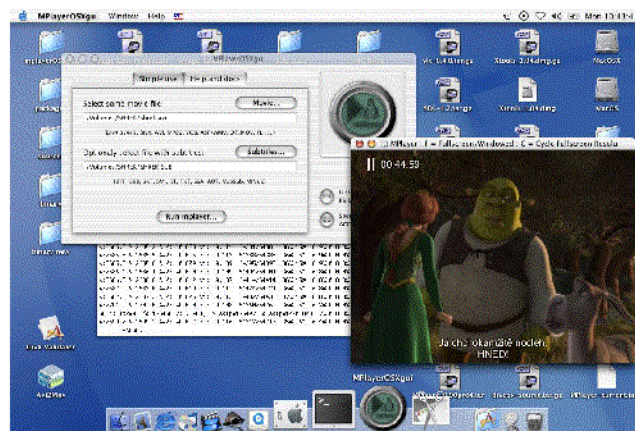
MPlayerOSXgui Window Help

Mon 10:43

MPlayerOSXgui

Simple use

Select some movie file:

Movie...

Optionally select file with subtitles:

Subtitles...

Run mplayer...

MPlayer - F = Fullscreen/Windowed ; C = Cycle fullscreen Resolu

00:44:59

Ja chci okamžitě nocleh.
HNED!

MPlayerOSXgui

Macosx

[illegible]